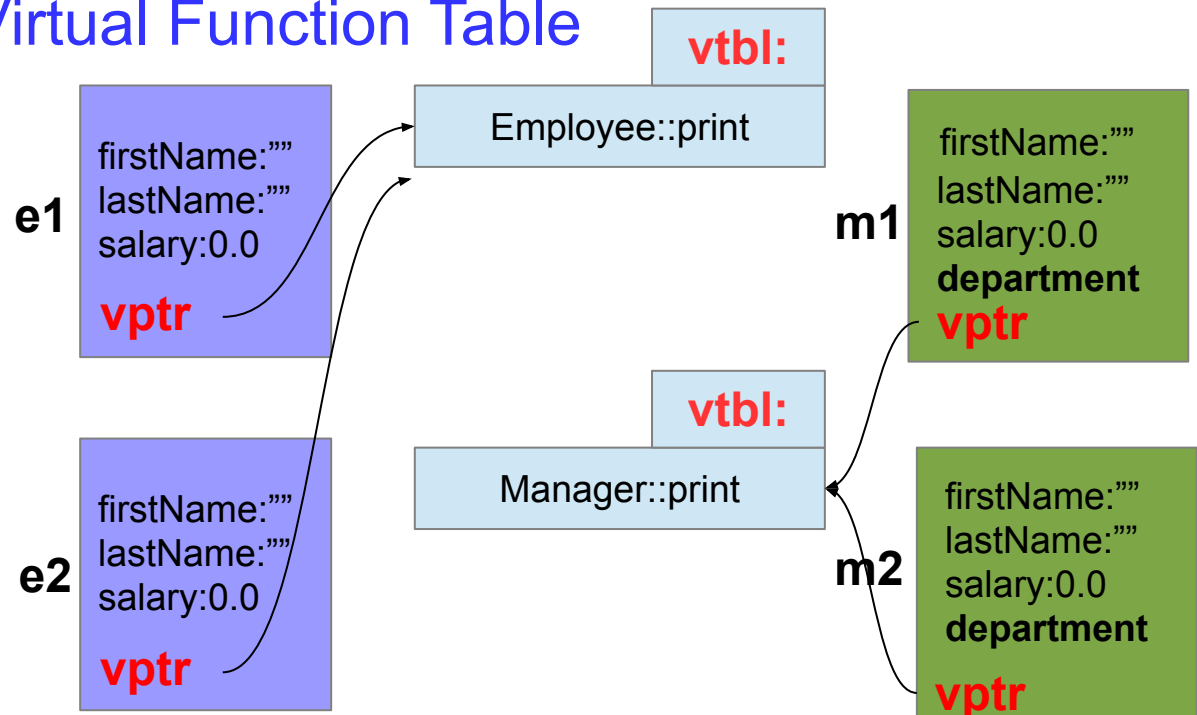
Virtual Function Table

vtbl:

Employee::print

e1

firstName:""
lastName:""
salary:0.0

vptr

m1

firstName:""
lastName:""
salary:0.0
department
vptr

vtbl:

Manager::print

e2

firstName:""
lastName:""
salary:0.0

vptr

m2

firstName:""
lastName:""
salary:0.0
department
vptr